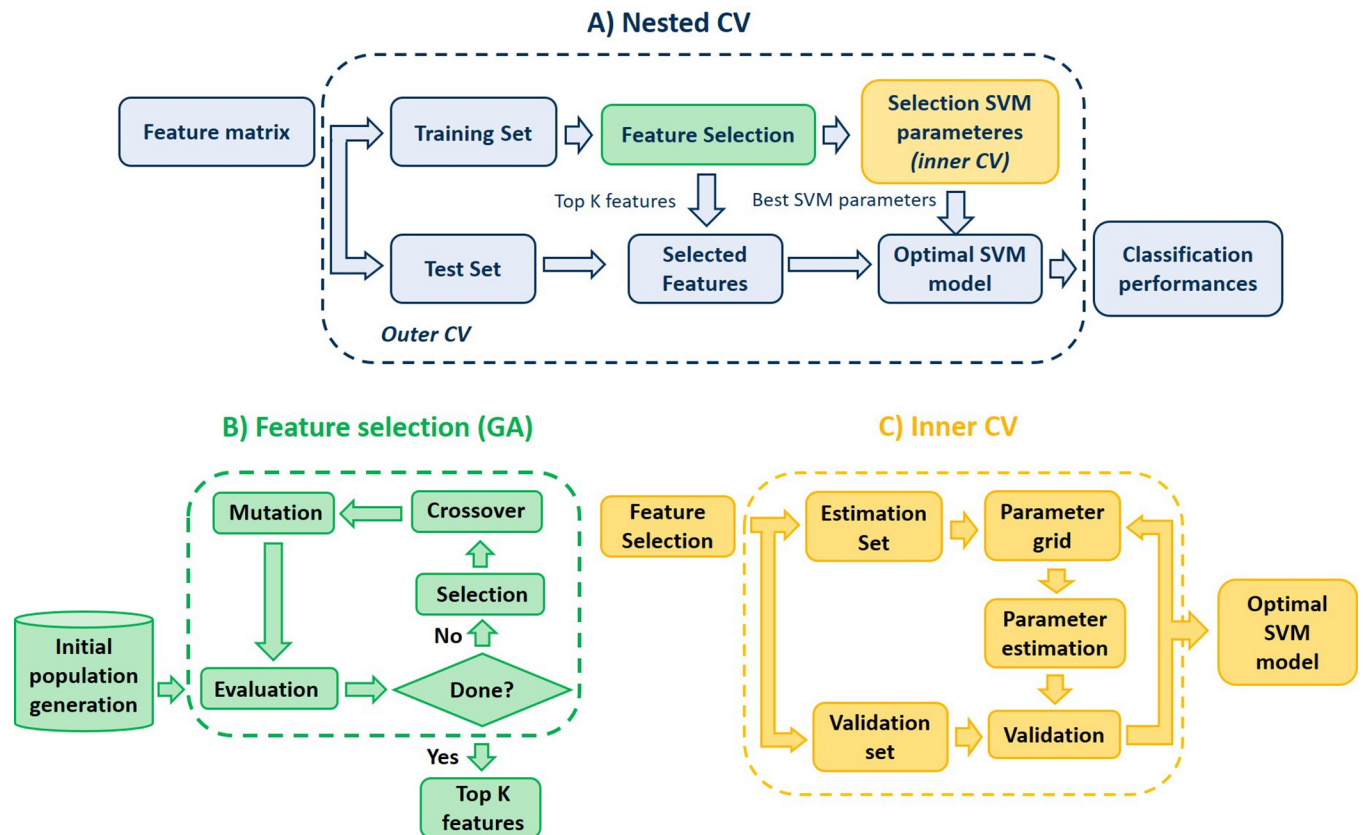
A) Nested CV

Feature matrix

Training Set

Feature Selection

Selection SVM parameteres (inner CV)

Top K features

Best SVM parameters

Test Set

Selected Features

Optimal SVM model

Classification performances

Outer CV

B) Feature selection (GA)

Mutation

Crossover

Selection

No

Initial population generation

Evaluation

Done?

Yes

Top K features

C) Inner CV

Feature Selection

Estimation Set

Parameter grid

Parameter estimation

Optimal SVM model

Validation set

Validation